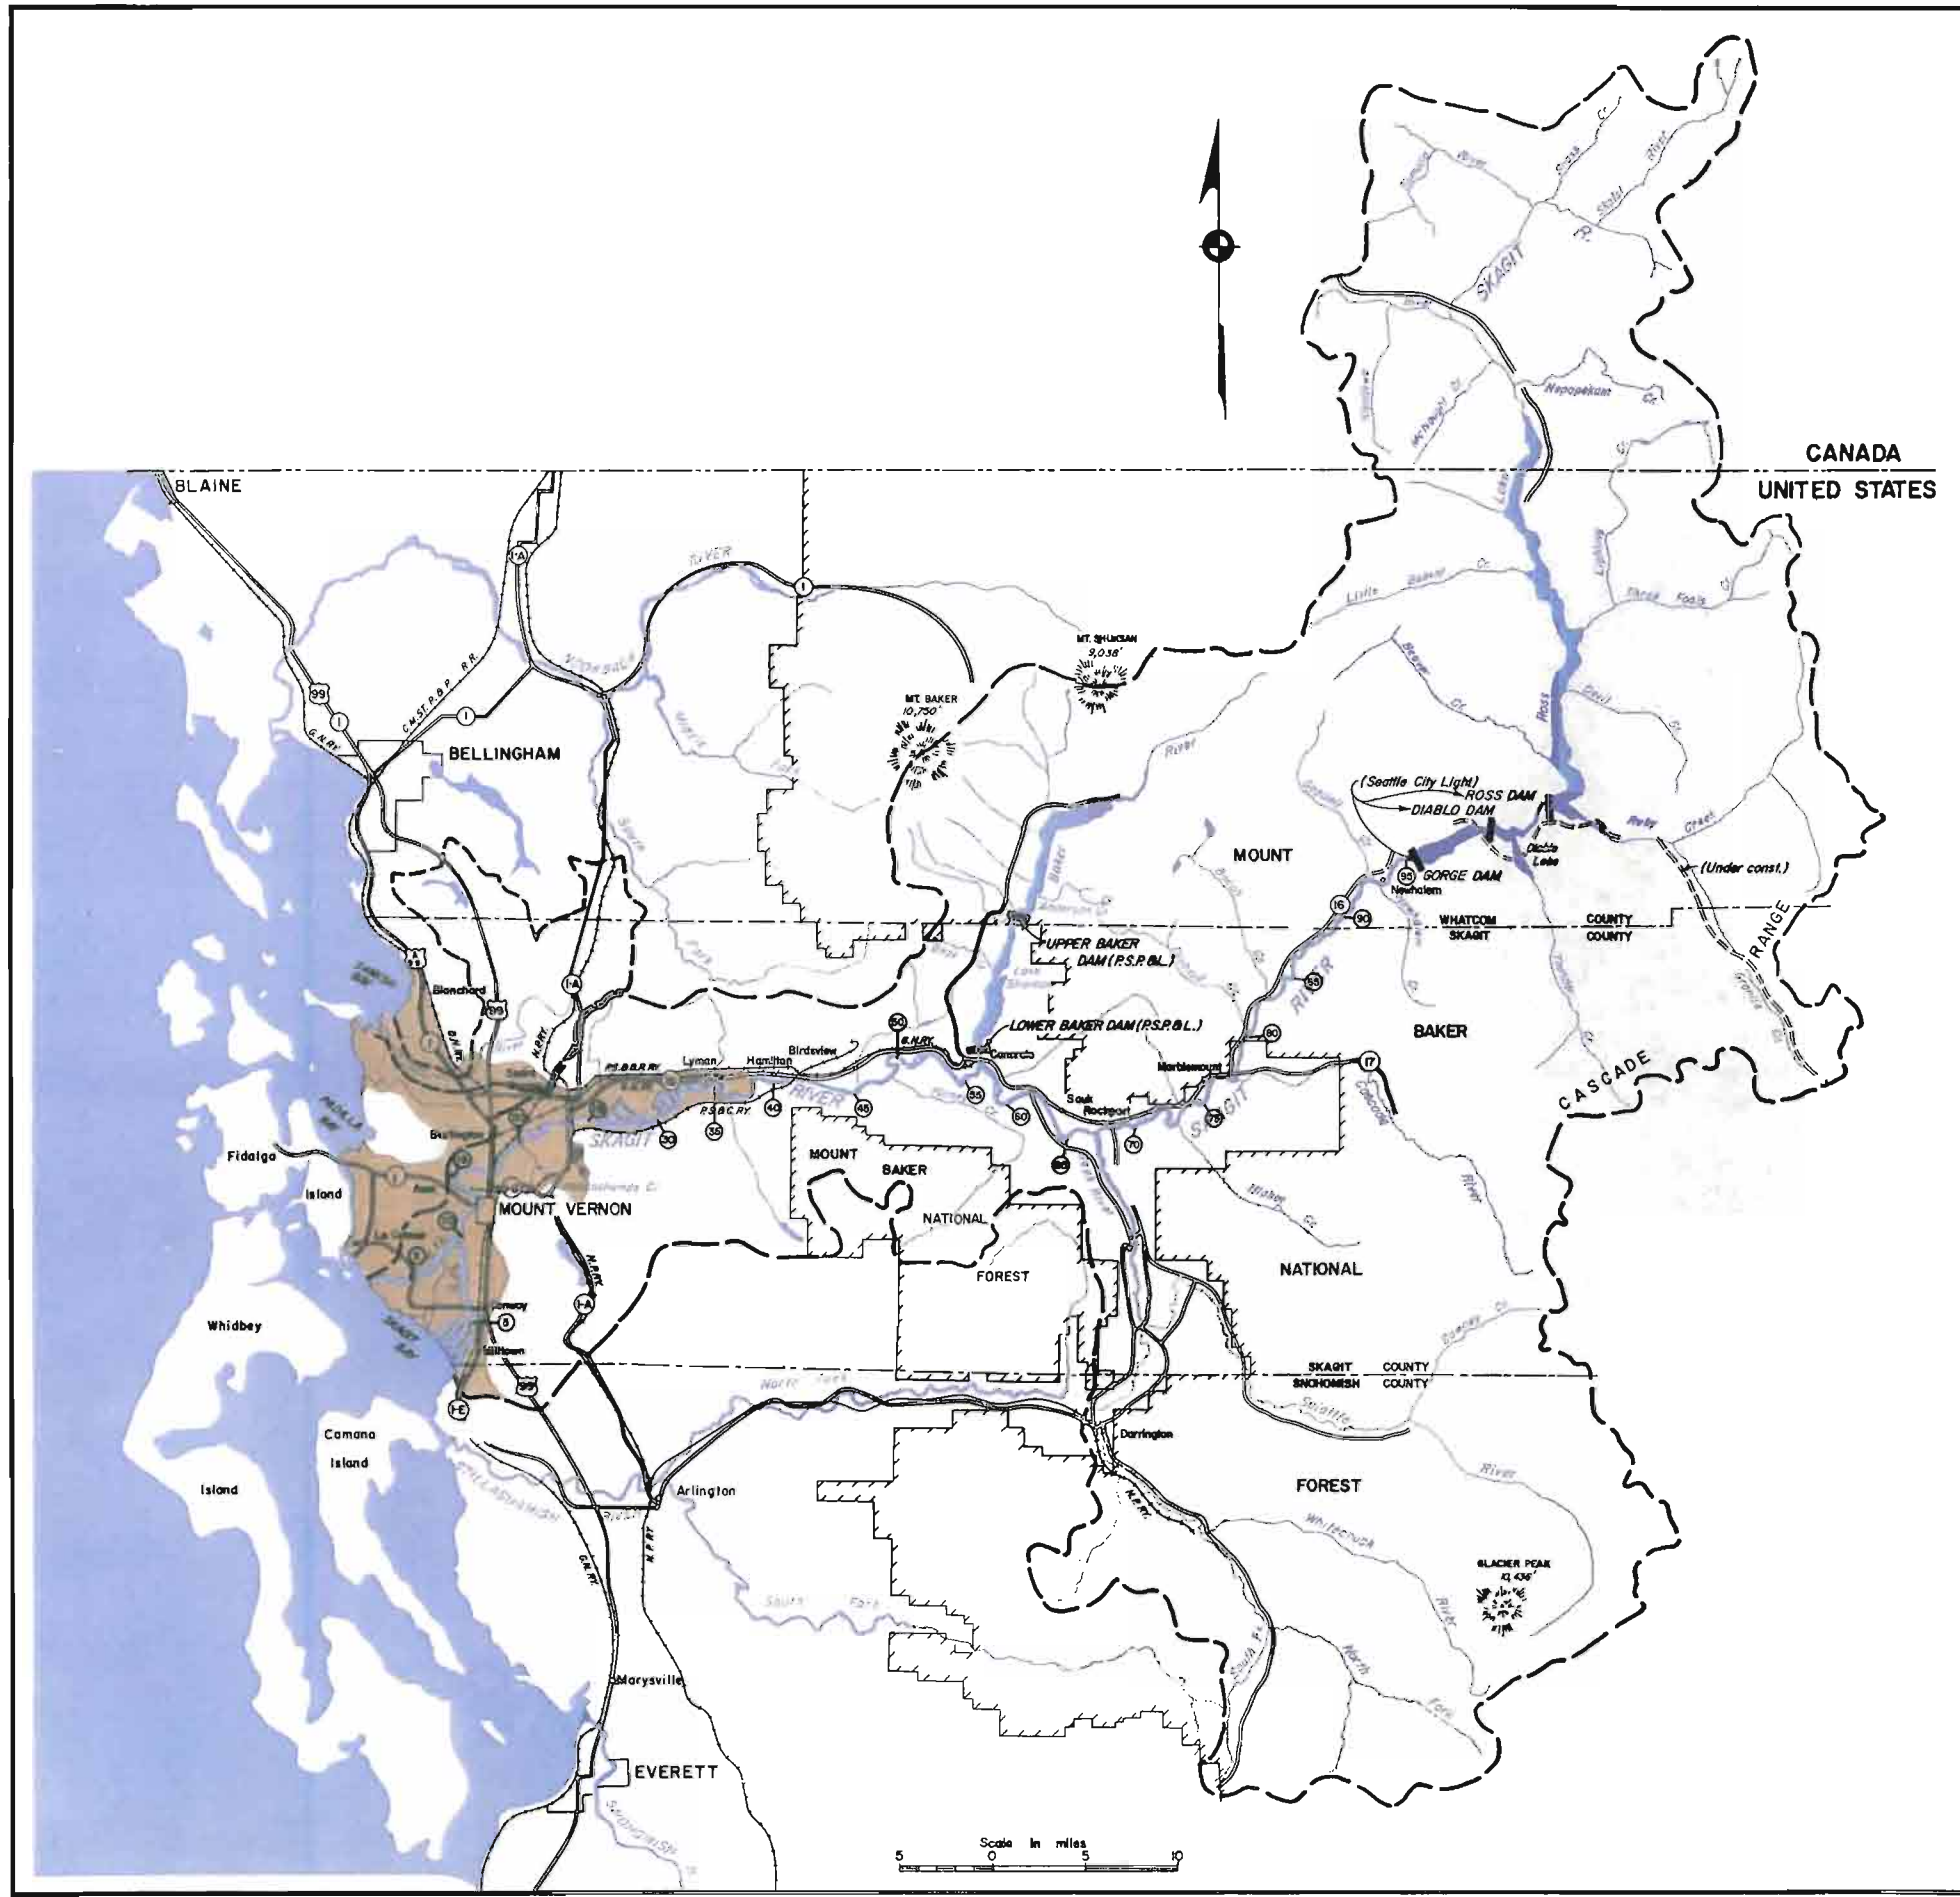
CANADA
UNITED STATES
BLAINE
SKAGIT
R.
Skagit River
Nepopekum Cr.
Ross
Lake
Little Beaver Cr.
Three Fools Cr.
Big Beaver Cr.
Devil Cr.
Ruby Creek
RIVER
Nooksack
MT. SHUKSAN 9,038'
MT. BAKER 10,750'
99
I
I-A
I
C.M.ST.P.&P. R.R.
G.N.RY.
BELLINGHAM
(Seattle City Light)
ROSS DAM
DIABLO DAM
Diablo Lake
GORGE DAM
(Under const.)
95
Newhalem
MOUNT
16
90
WHATCOM COUNTY
SKAGIT COUNTY
UPPER BAKER DAM (P.S.P.&L.)
LOWER BAKER DAM (P.S.P.&L.)
Concrete
Blanchard
99
I-A
N.P.RY.
50
G.N.RY.
Lyman
Hamilton
Birdsview
P.S.&B.R.RY.
P.S.&B.C.RY.
40
45
55
60
70
75
80
85
Marblemount
Sauk
Rockport
17
BAKER
CASCADE
RANGE
SKAGIT RIVER
30
35
Burlington
Fidalgo
Island
MOUNT VERNON
MOUNT
BAKER
NATIONAL
FOREST
NATIONAL
Conway
5
Whidbey
Island
SKAGIT COUNTY
SNOHOMISH COUNTY
I-E
Camano
Island
North Fork
Darrington
Sauk River
Suiattle
River
FOREST
Whitechuck
Arlington
STILLAGUAMISH
GLACIER PEAK 10,436'
South Fork
North Fork
G.N.RY.
N.P.RY.
Marysville
EVERETT
Snohomish
Scale in miles
5 0 5 10